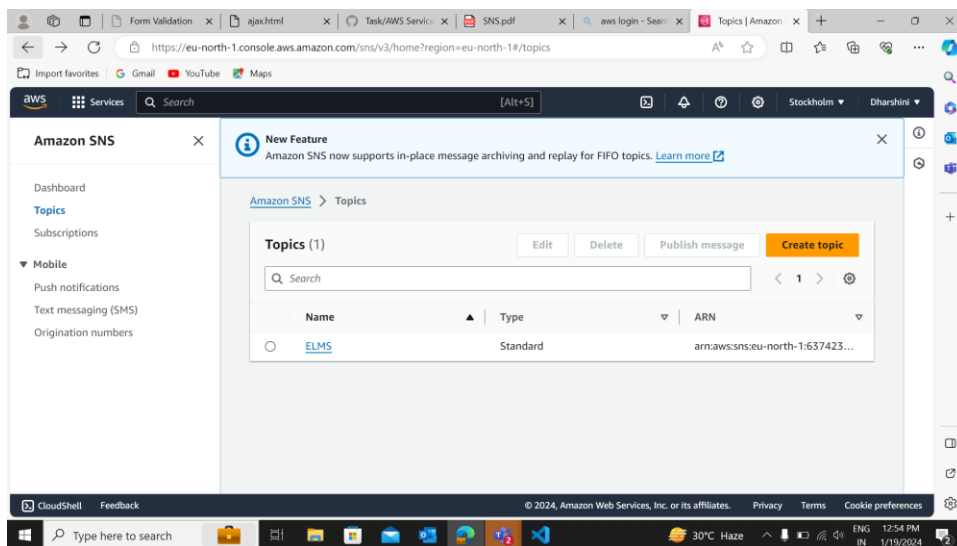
Form Validation | ajax.html | Task/AWS Service | SNS.pdf | aws login - Search | Topics | Amazon

https://eu-north-1.console.aws.amazon.com/sns/v3/home?region=eu-north-1#/topics

Import favorites | Gmail | YouTube | Maps

aws | Services | Search | [Alt+S] | Stockholm ▼ | Dharshini ▼

Amazon SNS

Dashboard
Topics
Subscriptions
▼ Mobile
Push notifications
Text messaging (SMS)
Origination numbers

New Feature
Amazon SNS now supports in-place message archiving and replay for FIFO topics. Learn more

Amazon SNS > Topics

Topics (1)

Edit | Delete | Publish message | Create topic

Search

< 1 >

| Name | Type | ARN |
|---|---|---|
| ELMS | Standard | arn:aws:sns:eu-north-1:637423... |

CloudShell | Feedback

© 2024, Amazon Web Services, Inc. or its affiliates. | Privacy | Terms | Cookie preferences

Type here to search

30°C Haze

ENG IN

12:54 PM
1/19/2024